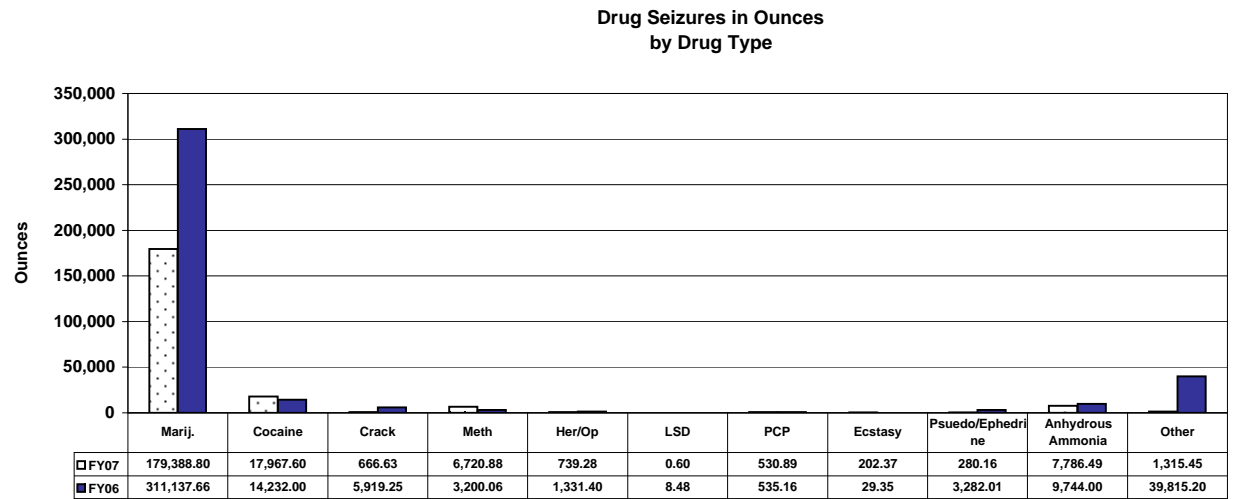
Drug Seizures in Ounces
by Drug Type

Ounces

350,000
300,000
250,000
200,000
150,000
100,000
50,000
0

| | Marij. | Cocaine | Crack | Meth | Her/Op | LSD | PCP | Ecstasy | Psuedo/Ephedrine | Anhydrous Ammonia | Other |
|---|---|---|---|---|---|---|---|---|---|---|---|
| FY07 | 179,388.80 | 17,967.60 | 666.63 | 6,720.88 | 739.28 | 0.60 | 530.89 | 202.37 | 280.16 | 7,786.49 | 1,315.45 |
| FY06 | 311,137.66 | 14,232.00 | 5,919.25 | 3,200.06 | 1,331.40 | 8.48 | 535.16 | 29.35 | 3,282.01 | 9,744.00 | 39,815.20 |